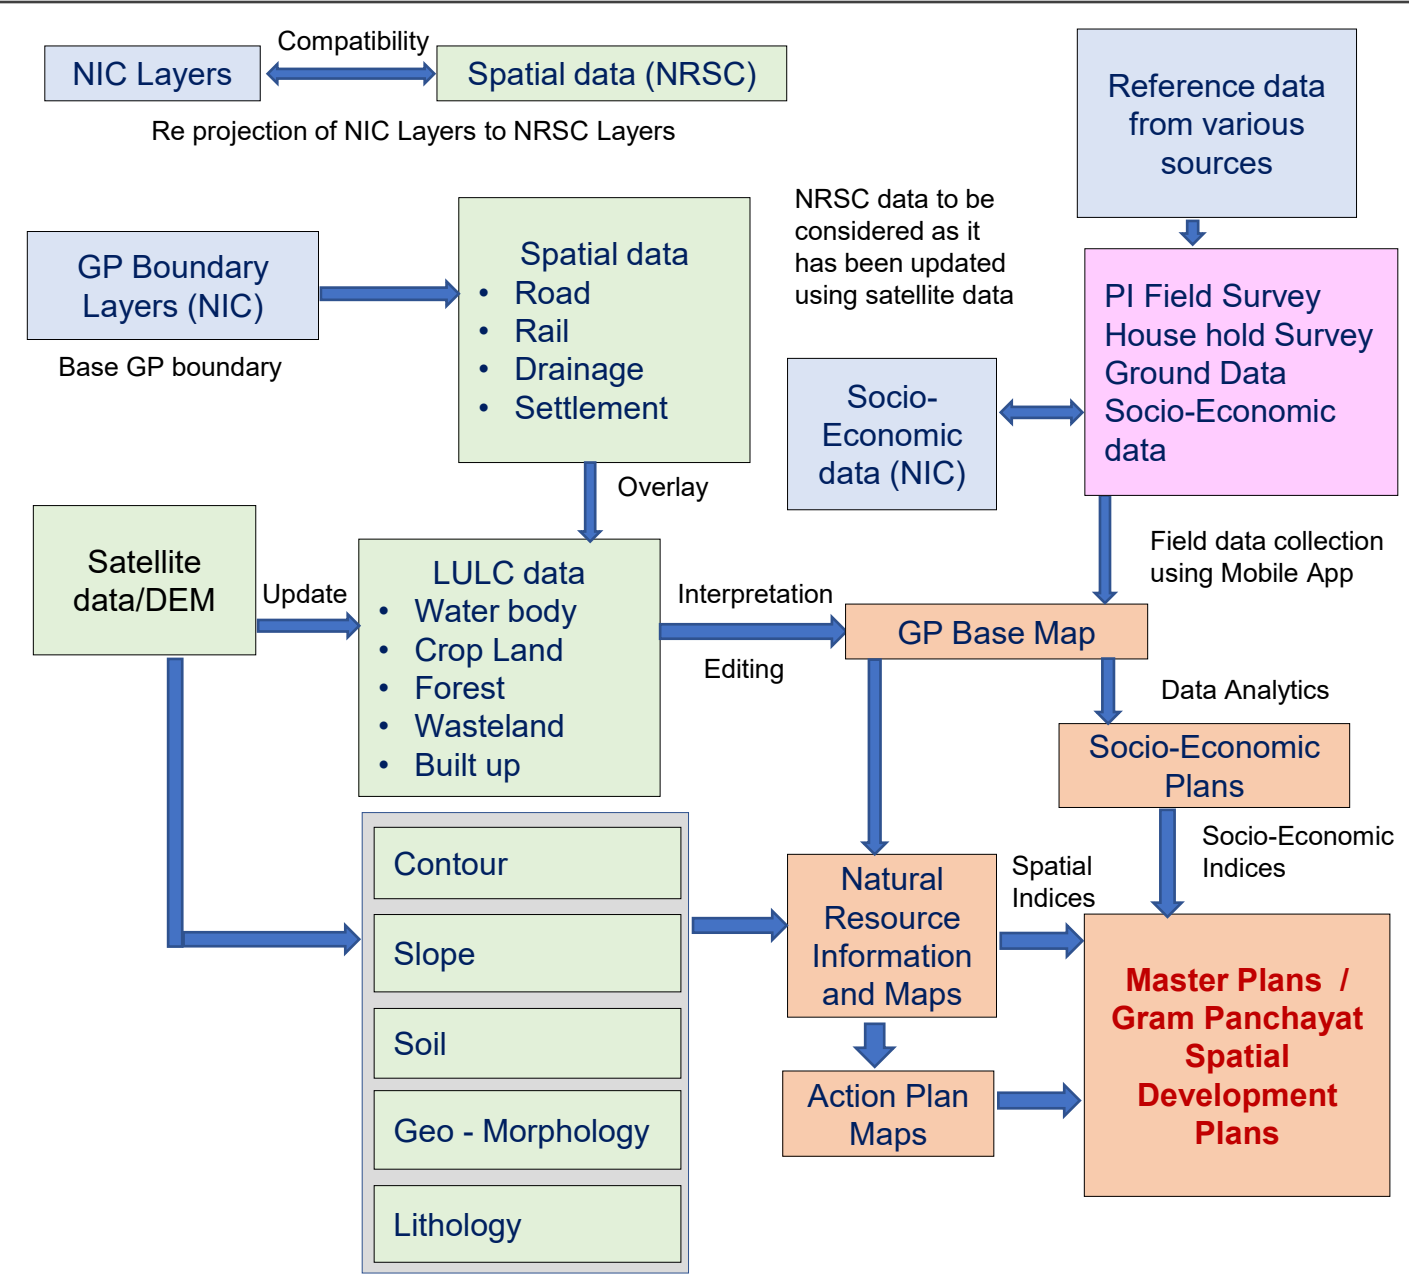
NIC Layers

Compatibility

Spatial data (NRSC)

Re projection of NIC Layers to NRSC Layers

Reference data from various sources

GP Boundary Layers (NIC)

Base GP boundary

Spatial data
- Road
- Rail
- Drainage
- Settlement

NRSC data to be considered as it has been updated using satellite data

PI Field Survey
House hold Survey
Ground Data
Socio-Economic data

Socio-Economic data (NIC)

Overlay

Satellite data/DEM

Update

LULC data
- Water body
- Crop Land
- Forest
- Wasteland
- Built up

Interpretation

Editing

Field data collection using Mobile App

GP Base Map

Data Analytics

Socio-Economic Plans

Socio-Economic Indices

Contour

Slope

Soil

Geo - Morphology

Lithology

Natural Resource Information and Maps

Spatial Indices

Master Plans / Gram Panchayat Spatial Development Plans

Action Plan Maps